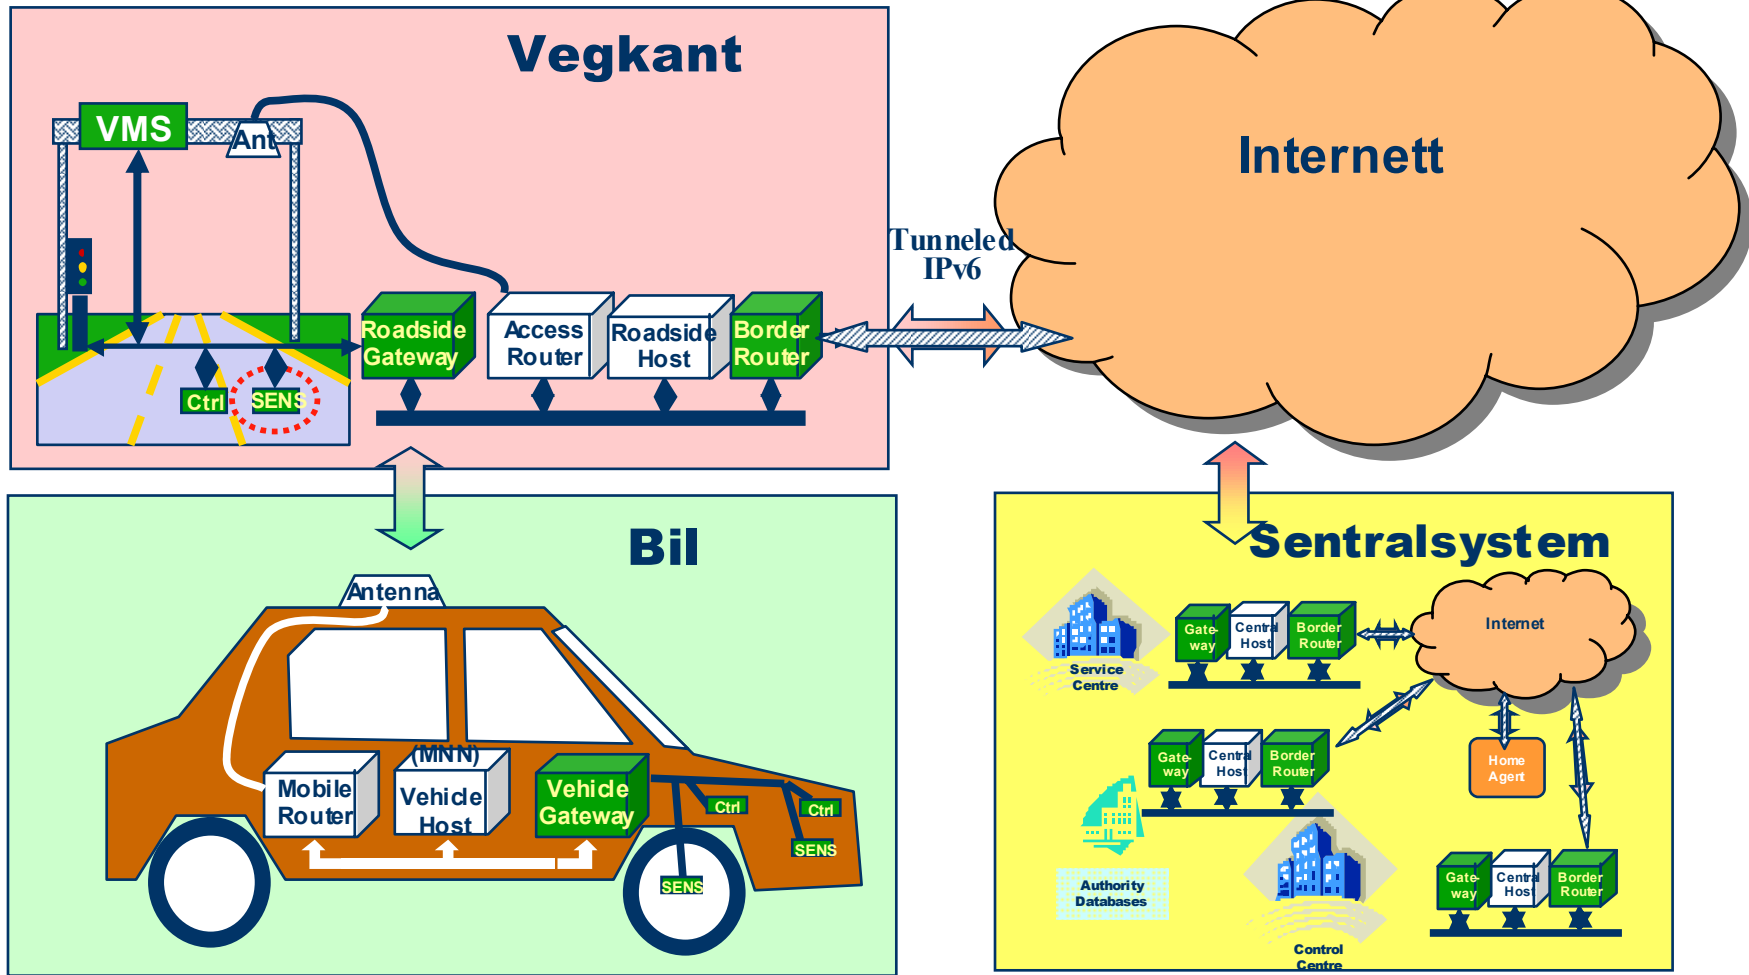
Vegkant

VMS

Ant

Ctrl

SENS

Roadside Gateway

Access Router

Roadside Host

Border Router

Tunneled IPv6

Internett

Bil

Antenna

Mobile Router

(MNN) Vehicle Host

Vehicle Gateway

Ctrl

Ctrl

SENS

SENS

Sentralsystem

Service Centre

Gate way

Central Host

Border Router

Internet

Gate way

Central Host

Border Router

Home Agent

Authority Databases

Control Centre

Gate way

Central Host

Border Router